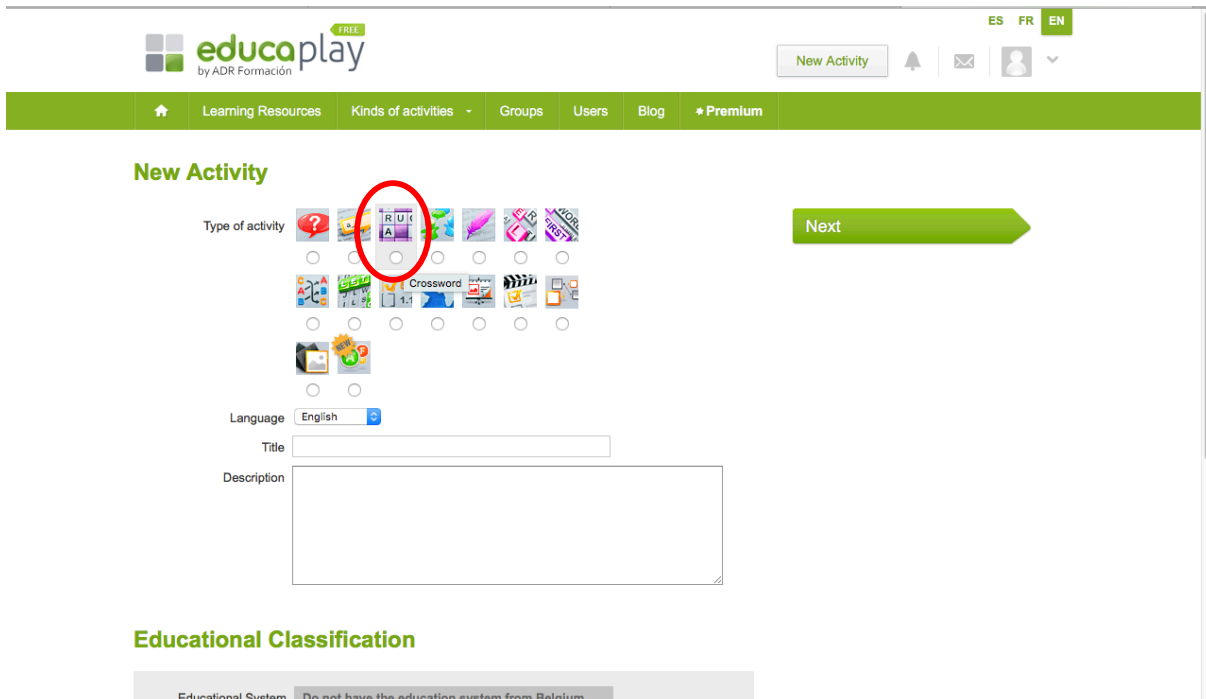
ES FR EN

educaplay FREE
by ADR Formación

New Activity

Learning Resources | Kinds of activities | Groups | Users | Blog | Premium

New Activity

Type of activity

Crossword

Next

Language English

Title

Description

Educational Classification

Educational System Do not have the education system from Belgium